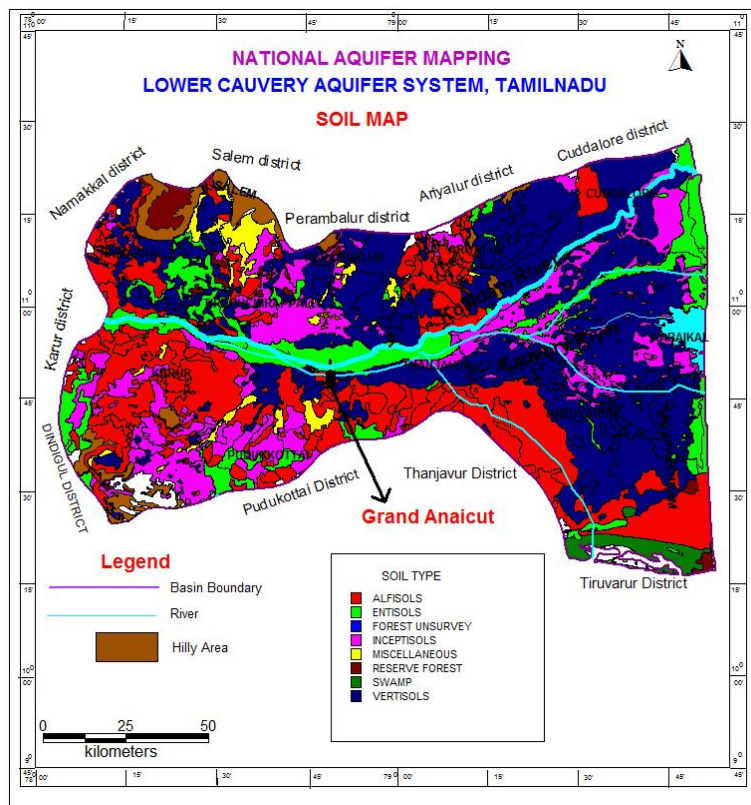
NATIONAL AQUIFER MAPPING
LOWER CAUVERY AQUIFER SYSTEM, TAMILNADU
SOIL MAP

N

Namakkal district
Salem district
SALEM
Perambalur district
Ariyalur district
Cuddalore district
CUDDALORE
Karur district
KARUR
Kollidam River
Cauvery
KARAIKAL
DINDIGUL DISTRICT
PUDUKKOTTAI
Pudukottai District
Thanjavur District
Grand Anaicut
Tiruvarur District

Legend
Basin Boundary
River
Hilly Area

SOIL TYPE
ALFISOLS
ENTISOLS
FOREST UNSURVEY
INCEPTISOLS
MISCELLANEOUS
RESERVE FOREST
SWAMP
VERTISOLS

0 25 50
kilometers

78° 00' 15' 30' 45' 79° 00' 15' 30' 45' 80°
11° 45' 30' 15' 11° 00' 45' 30' 15' 10° 00' 9° 45'